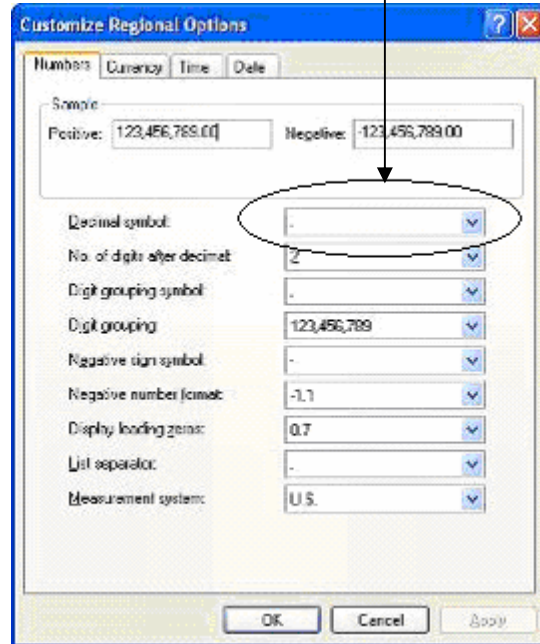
Customize Regional Options

Numbers | Currency | Time | Date

Sample

Positive: 123,456,789.00

Negative: -123,456,789.00

Decimal symbol: .

No. of digits after decimal: 2

Digit grouping symbol: ,

Digit grouping: 123,456,789

Negative sign symbol: -

Negative number format: -1.1

Display leading zeros: 0.7

List separator: ,

Measurement system: U.S.

OK | Cancel | Apply